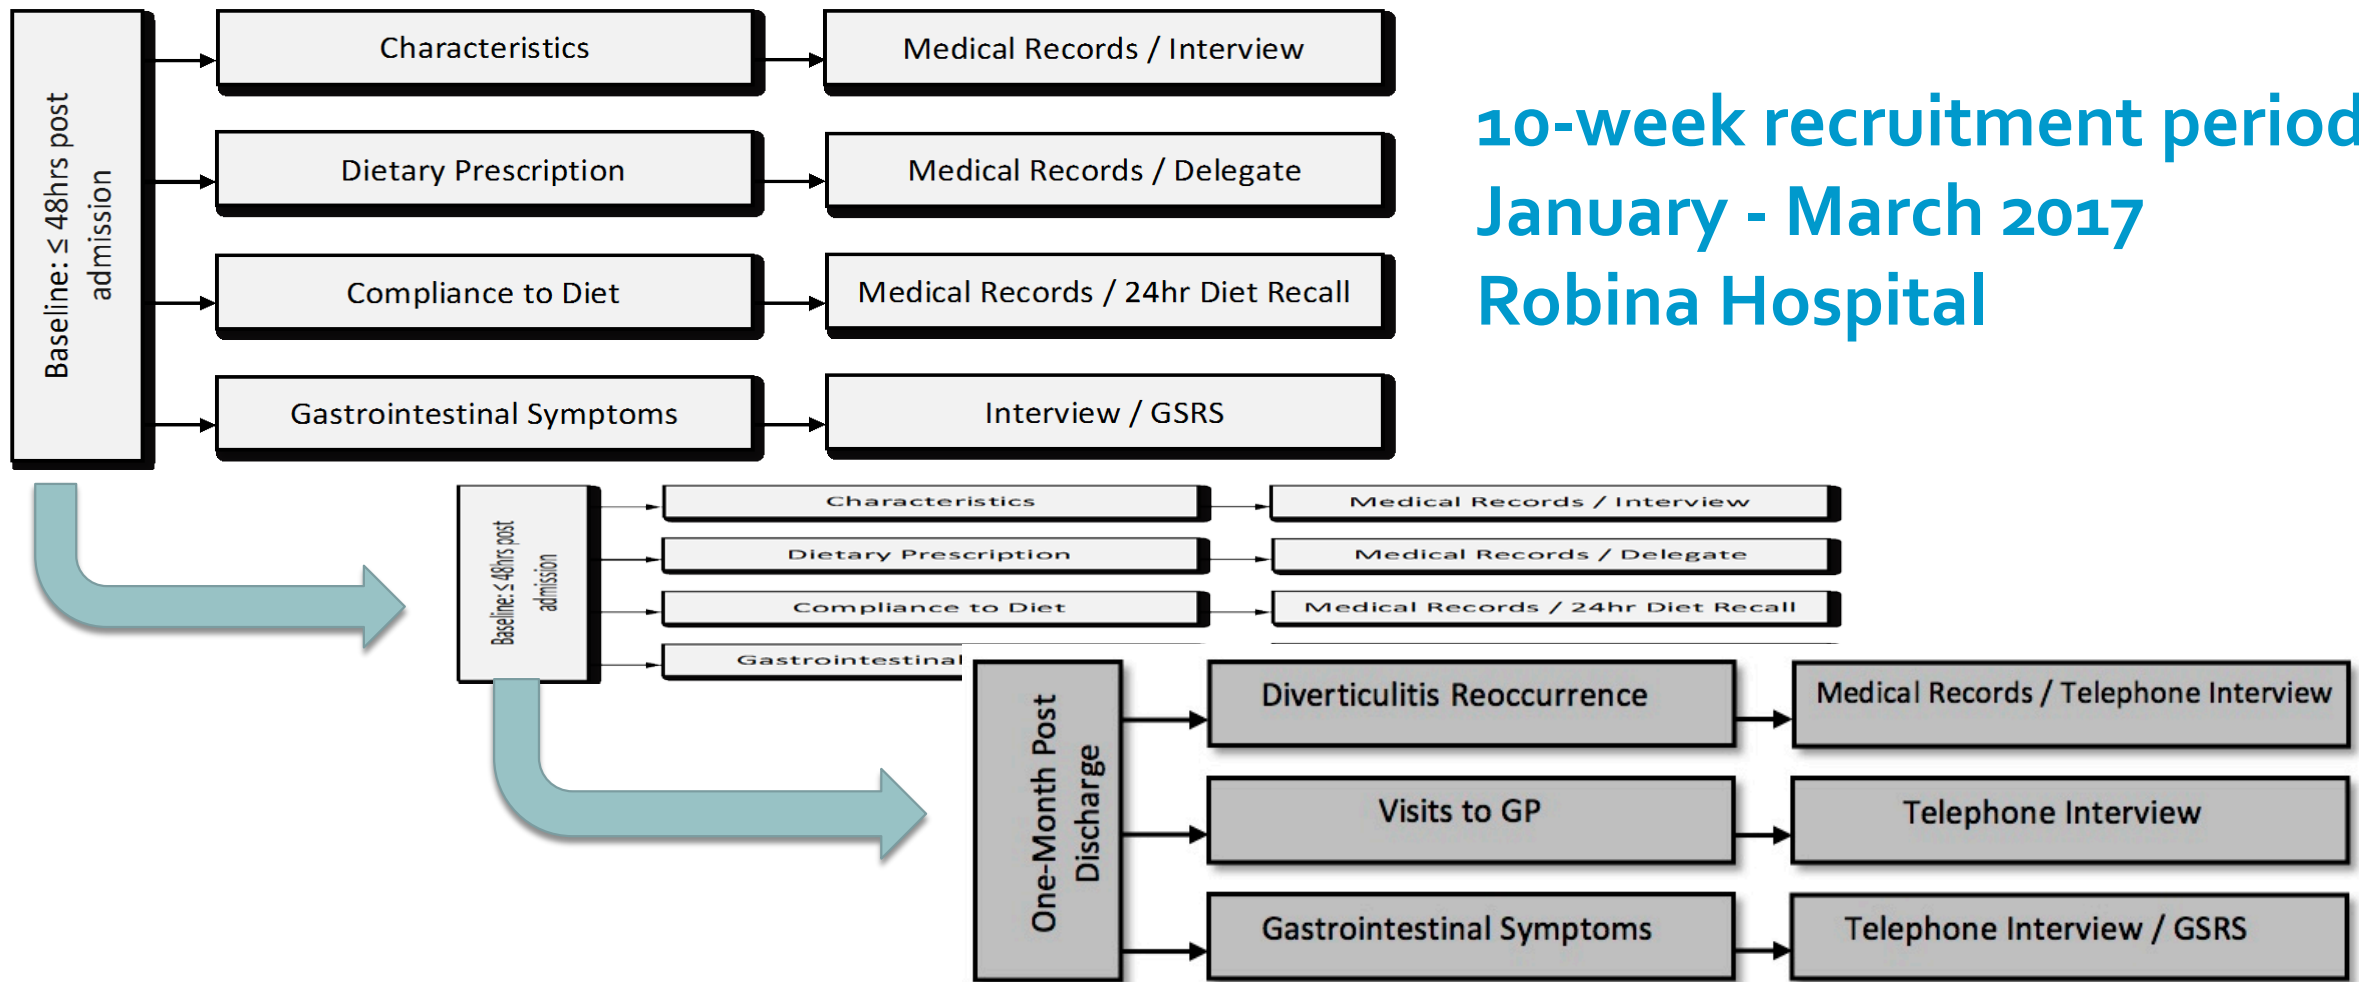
Baseline: ≤ 48hrs post admission

Characteristics

Medical Records / Interview

Dietary Prescription

Medical Records / Delegate

Compliance to Diet

Medical Records / 24hr Diet Recall

Gastrointestinal Symptoms

Interview / GSRS

10-week recruitment period
January - March 2017
Robina Hospital

Baseline: ≤ 48hrs post admission

Characteristics

Medical Records / Interview

Dietary Prescription

Medical Records / Delegate

Compliance to Diet

Medical Records / 24hr Diet Recall

Gastrointestinal

One-Month Post Discharge

Diverticulitis Reoccurrence

Medical Records / Telephone Interview

Visits to GP

Telephone Interview

Gastrointestinal Symptoms

Telephone Interview / GSRS